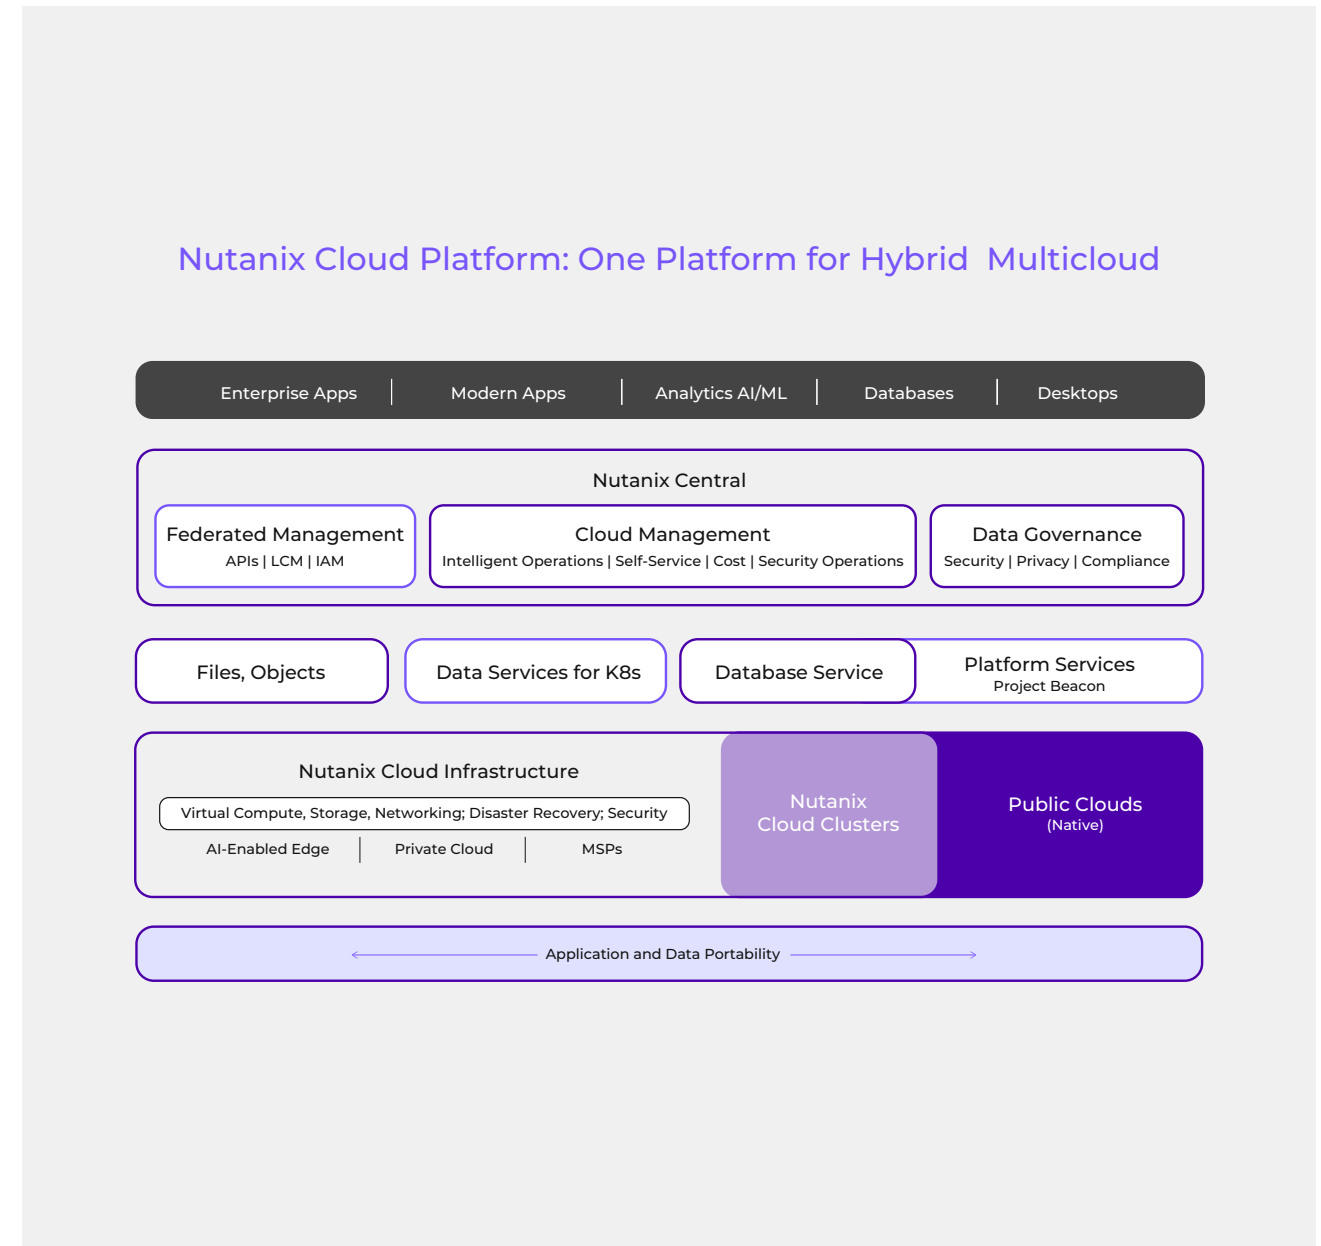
Nutanix Cloud Platform: One Platform for Hybrid Multicloud

Enterprise Apps | Modern Apps | Analytics AI/ML | Databases | Desktops

Nutanix Central

Federated Management
APIs | LCM | IAM

Cloud Management
Intelligent Operations | Self-Service | Cost | Security Operations

Data Governance
Security | Privacy | Compliance

Files, Objects

Data Services for K8s

Database Service

Platform Services
Project Beacon

Nutanix Cloud Infrastructure

Virtual Compute, Storage, Networking; Disaster Recovery; Security

AI-Enabled Edge | Private Cloud | MSPs

Nutanix Cloud Clusters

Public Clouds
(Native)

Application and Data Portability